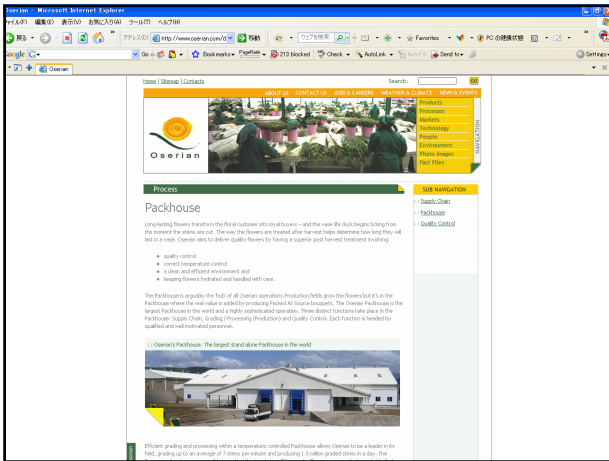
Oserian - Microsoft Internet Explorer

ファイル(F) 編集(E) 表示(V) お気に入り(A) ツール(T) ヘルプ(H)

戻る

アドレス(D) http://www.oserian.com/d 移動

ウェブを検索

Favorites

PC の健康状態

Google G-

Go Bookmarks PageRank 213 blocked Check AutoLink AutoFill Send to

Settings

Oserian

Home | Sitemap | Contacts

Search: GO

ABOUT US CONTACT US JOBS & CAREERS WEATHER & CLIMATE NEWS & EVENTS

Oserian

Products
Processes
Markets
Technology
People
Environment
Photo Images
Fact Files

NAVIGATION

Process

Packhouse

Long-lasting flowers transform the floral customer into loyal buyers – and the vase life clock begins ticking from the moment the stems are cut. The way the flowers are treated after harvest helps determine how long they will last in a vase. Oserian aims to deliver quality flowers by having a superior post harvest treatment involving:

quality control
correct temperature control
a clean and efficient environment and
keeping flowers hydrated and handled with care.

The Packhouse is arguably the 'hub' of all Oserian operations.Production fields grow the flowers but it's in the Packhouse where the real value is added by producing Packed At Source bouquets. The Oserian Packhouse is the largest Packhouse in the world and a highly sophisticated operation. Three distinct functions take place in the Packhouse: Supply Chain, Grading / Processing (Production) and Quality Control. Each function is headed by qualified and well motivated personnel.

Oserian's Packhouse. The largest stand alone Packhouse in the world

Efficient grading and processing within a temperature controlled Packhouse allows Oserian to be a leader in its field, grading up to an average of 7 stems per minute and producing 1.5 million graded stems in a day. The

SUB NAVIGATION

Supply Chain
Packhouse
Quality Control